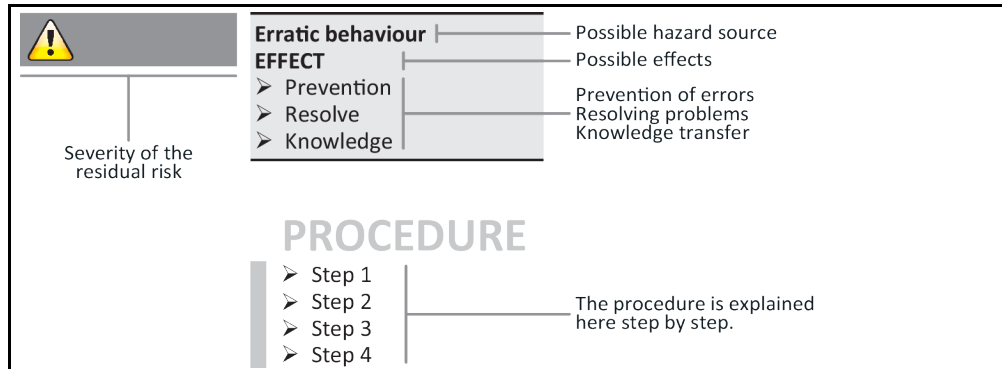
Erratic behaviour
EFFECT
➢ Prevention
➢ Resolve
➢ Knowledge

Possible hazard source
Possible effects
Prevention of errors
Resolving problems
Knowledge transfer

Severity of the residual risk

PROCEDURE
➢ Step 1
➢ Step 2
➢ Step 3
➢ Step 4

The procedure is explained here step by step.